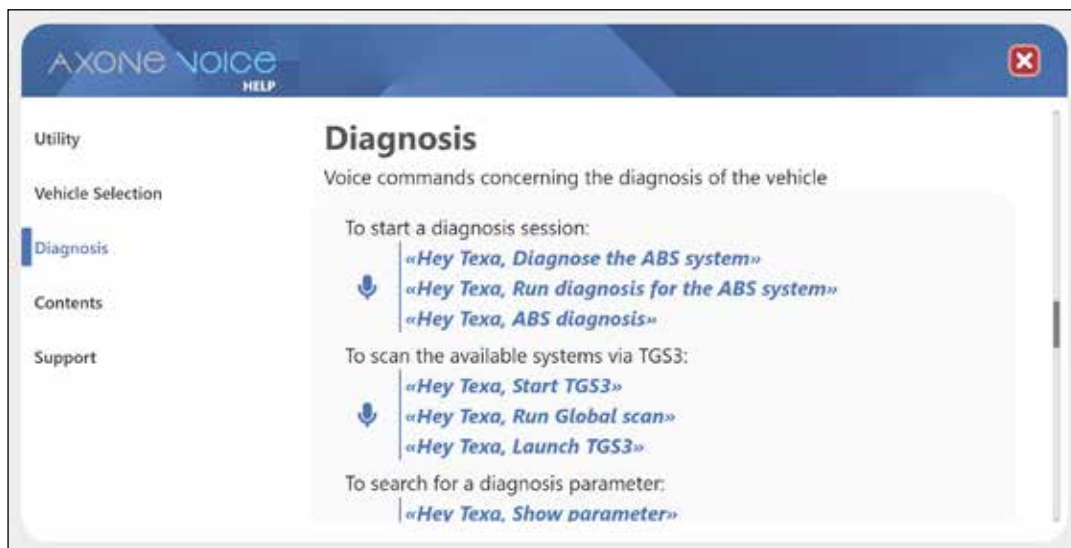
AXONE VOICE
HELP

Utility

Vehicle Selection

Diagnosis

Contents

Support

Diagnosis

Voice commands concerning the diagnosis of the vehicle

To start a diagnosis session:
«Hey Texa, Diagnose the ABS system»
«Hey Texa, Run diagnosis for the ABS system»
«Hey Texa, ABS diagnosis»

To scan the available systems via TGS3:
«Hey Texa, Start TGS3»
«Hey Texa, Run Global scan»
«Hey Texa, Launch TGS3»

To search for a diagnosis parameter:
«Hey Texa, Show parameter»